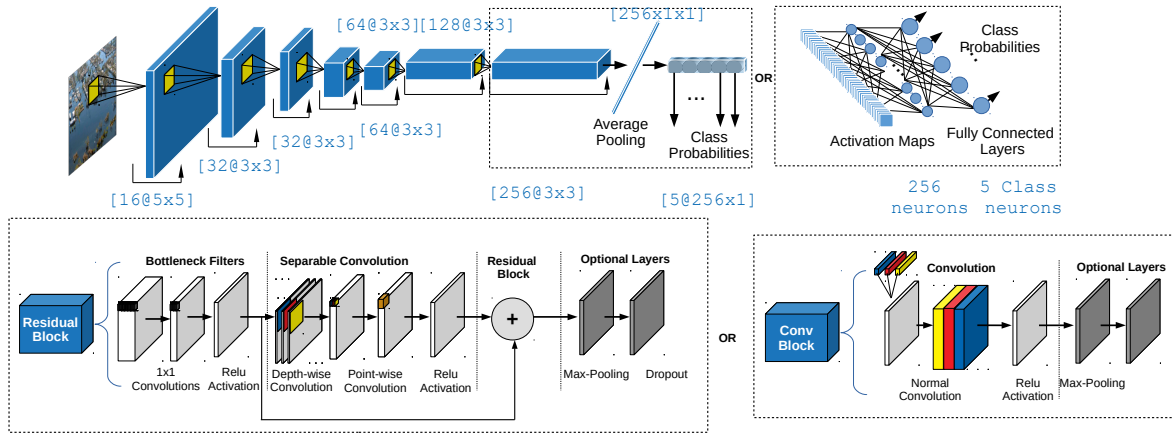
[64@3x3][128@3x3]

[256x1x1]

Class Probabilities

OR

[32@3x3]

[64@3x3]

Average Pooling

Class Probabilities

Activation Maps

Fully Connected Layers

[16@5x5]

[32@3x3]

[256@3x3]

[5@256x1]

256 neurons

5 Class neurons

Bottleneck Filters

Separable Convolution

Residual Block

Optional Layers

Residual Block

1x1 Convolutions

Relu Activation

Depth-wise Convolution

Point-wise Convolution

Relu Activation

+

Max-Pooling

Dropout

OR

Convolution

Optional Layers

Conv Block

Normal Convolution

Relu Activation

Max-Pooling